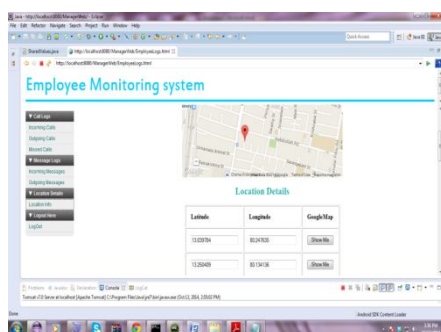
Java - http://localhost8080/ManagerWeb/ - Eclipse
File Edit Refactor Navigate Search Project Run Window Help
Quick Access
SharedValues.java http://localhost8080/ManagerWeb/EmployeeLogs.html
http://localhost8080/ManagerWeb/EmployeeLogs.html

Employee Monitoring system

▼ Call Logs
Incoming Calls
Outgoing Calls
Missed Calls
▼ Message Logs
Incoming Messages
Outgoing Messages
▼ Location Details
Location Info
▼ Logout Here
LogOut

Google

Location Details

| Latitude | Longitude | GoogleMap |
|---|---|---|
| 13.026784 | 80.247635 | Show Me |
| 13.250409 | 80.134136 | Show Me |

Problems Javadoc Declaration Console LogCat
Tomcat v7.0 Server at localhost [Apache Tomcat] C:\Program Files\Java\jre7\bin\javaw.exe (Oct 13, 2014, 3:09:02 PM)

Done
Android SDK Content Loader